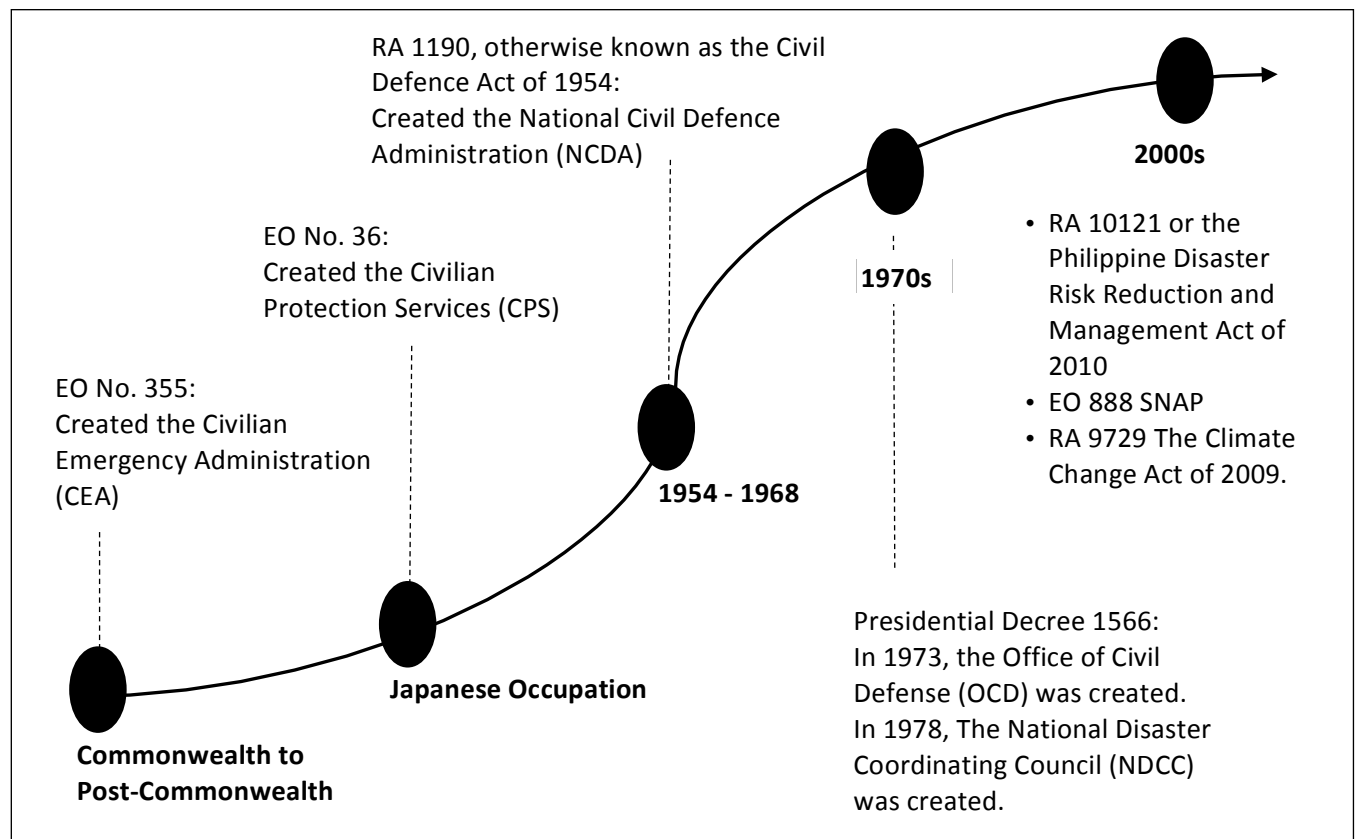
EO No. 355:
Created the Civilian Emergency Administration (CEA)

Commonwealth to Post-Commonwealth

EO No. 36:
Created the Civilian Protection Services (CPS)

Japanese Occupation

RA 1190, otherwise known as the Civil Defence Act of 1954:
Created the National Civil Defence Administration (NCDA)

1954 - 1968

1970s

Presidential Decree 1566:
In 1973, the Office of Civil Defense (OCD) was created.
In 1978, The National Disaster Coordinating Council (NDCC) was created.

2000s

• RA 10121 or the Philippine Disaster Risk Reduction and Management Act of 2010
• EO 888 SNAP
• RA 9729 The Climate Change Act of 2009.